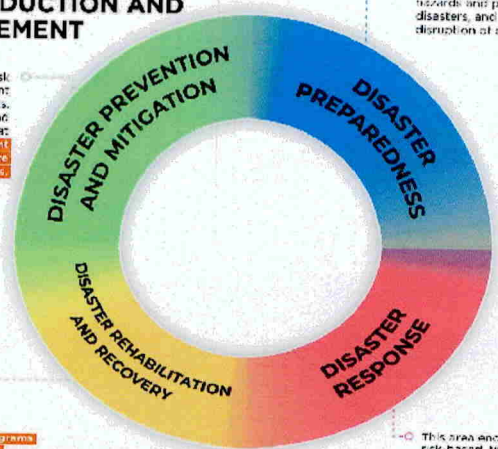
DUCTION AND
EMENT

hazards and p
disasters, and
disruption of a

DISASTER PREVENTION AND MITIGATION

DISASTER PREPAREDNESS

DISASTER REHABILITATION AND RECOVERY

DISASTER RESPONSE

This area enc
risk-based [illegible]